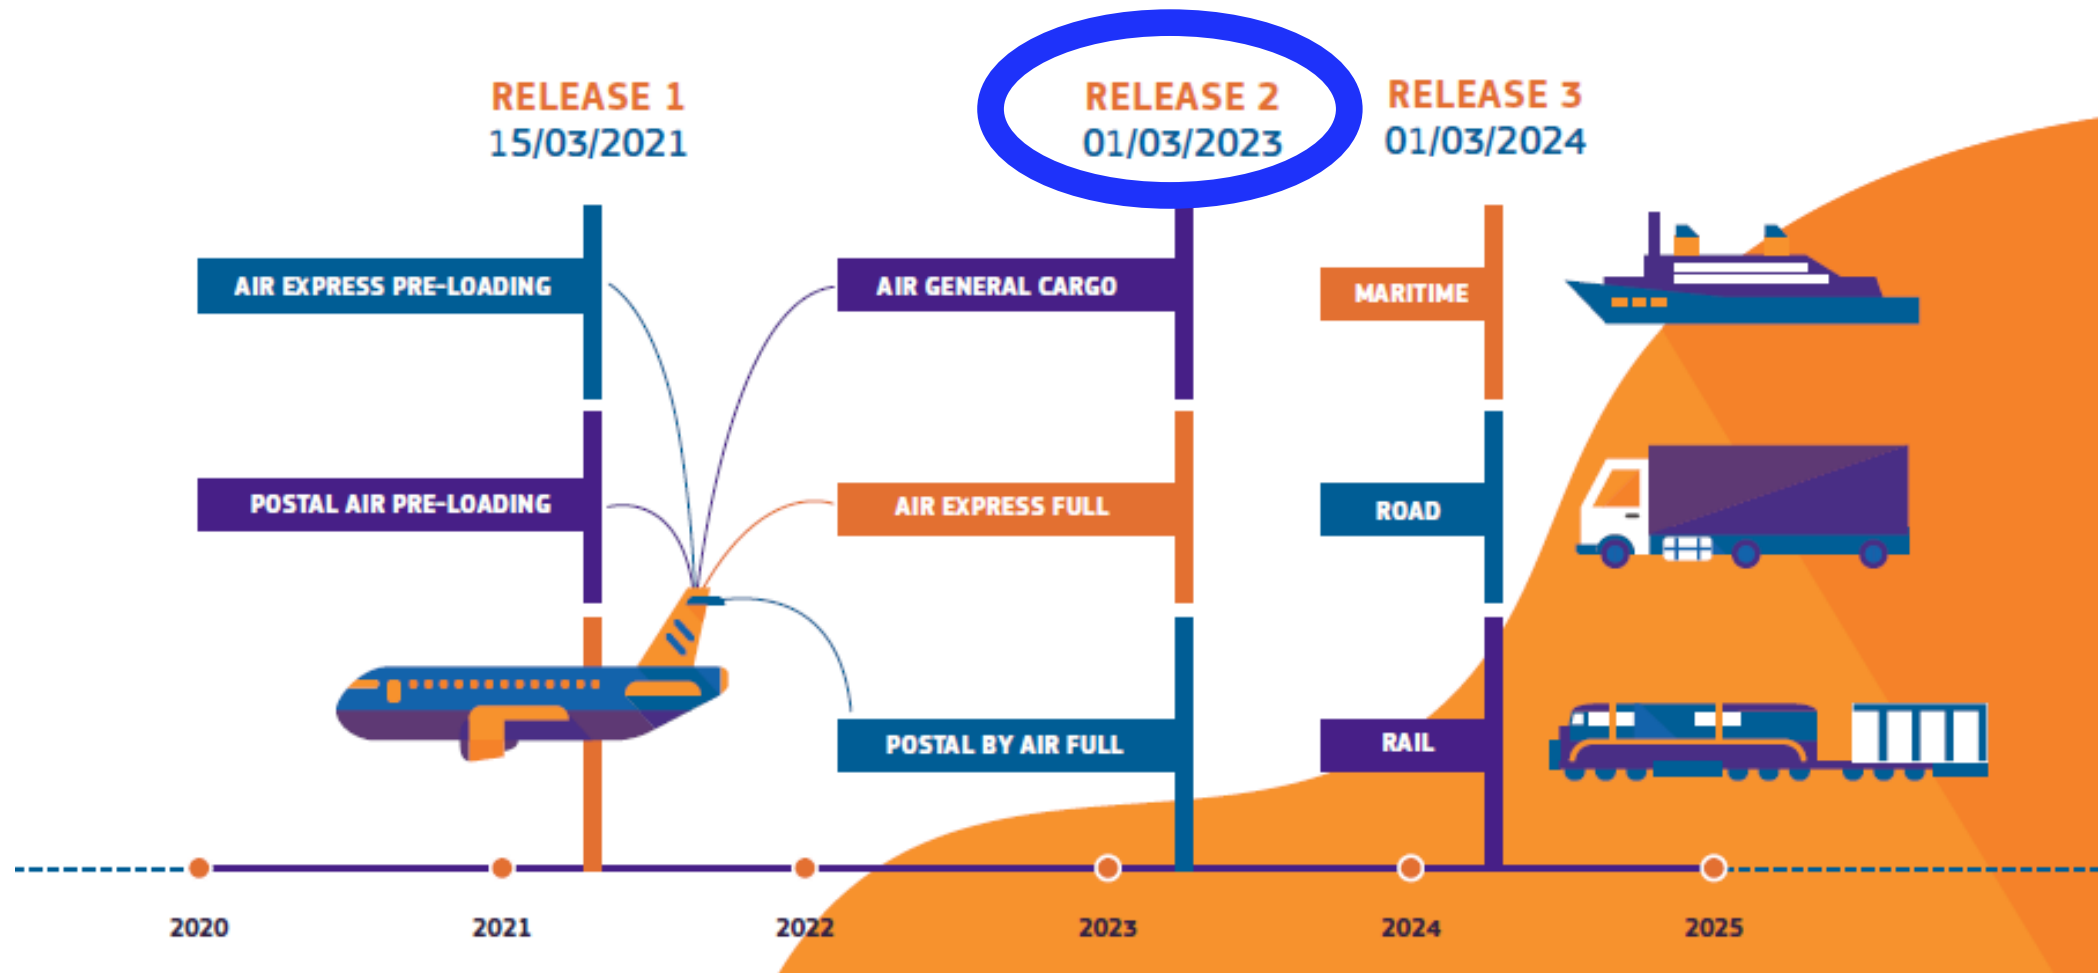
RELEASE 1
15/03/2021

RELEASE 2
01/03/2023

RELEASE 3
01/03/2024

AIR EXPRESS PRE-LOADING

POSTAL AIR PRE-LOADING

AIR GENERAL CARGO

AIR EXPRESS FULL

POSTAL BY AIR FULL

MARITIME

ROAD

RAIL

2020

2021

2022

2023

2024

2025